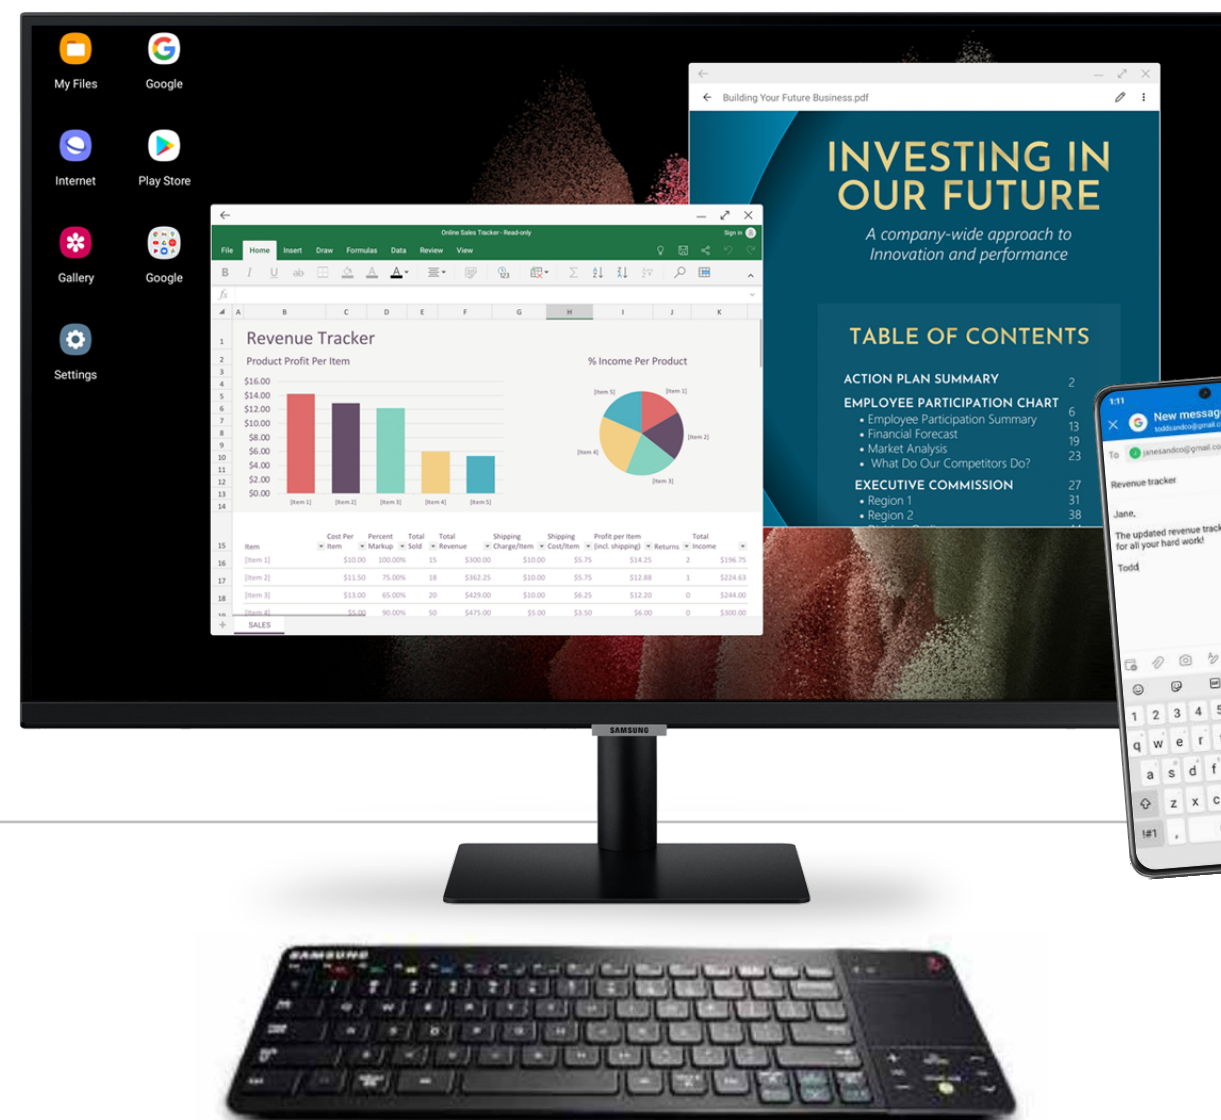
My Files
Google
Internet
Play Store
Gallery
Google
Settings

Building Your Future Business.pdf

INVESTING IN OUR FUTURE
A company-wide approach to Innovation and performance

TABLE OF CONTENTS
ACTION PLAN SUMMARY 2
EMPLOYEE PARTICIPATION CHART 6
• Employee Participation Summary 13
• Financial Forecast 19
• Market Analysis 23
• What Do Our Competitors Do?
EXECUTIVE COMMISSION 27
• Region 1 31
• Region 2 38

Online Sales Tracker - Read-only
Sign in
File Home Insert Draw Formulas Data Review View

Revenue Tracker
Product Profit Per Item
% Income Per Product
$16.00
$14.00
$12.00
$10.00
$8.00
$6.00
$4.00
$2.00
$0.00
[Item 1] [Item 2] [Item 3] [Item 4] [Item 5]
[Item 1] [Item 2] [Item 3] [Item 4] [Item 5]

| Item | Cost Per Item | Percent Markup | Total Sold | Total Revenue | Shipping Charge/Item | Shipping Cost/Item | Profit per Item (incl. shipping) | Returns | Total Income |
|---|---|---|---|---|---|---|---|---|---|
| [Item 1] | $10.00 | 100.00% | 15 | $300.00 | $10.00 | $5.75 | $14.25 | 1 | $196.75 |
| [Item 2] | $11.50 | 75.00% | 18 | $362.25 | $10.00 | $5.75 | $12.88 | 1 | $224.63 |
| [Item 3] | $13.00 | 65.00% | 20 | $429.00 | $10.00 | $6.25 | $12.20 | 0 | $244.00 |
| [Item 4] | $5.00 | 90.00% | 50 | $475.00 | $5.00 | $3.50 | $6.00 | 0 | $300.00 |

SALES

1:11
New message
toddsandco@gmail.co
To janesandco@gmail.co
Revenue tracker
Jane,
The updated revenue track for all your hard work!
Todd

SAMSUNG
SAMSUNG